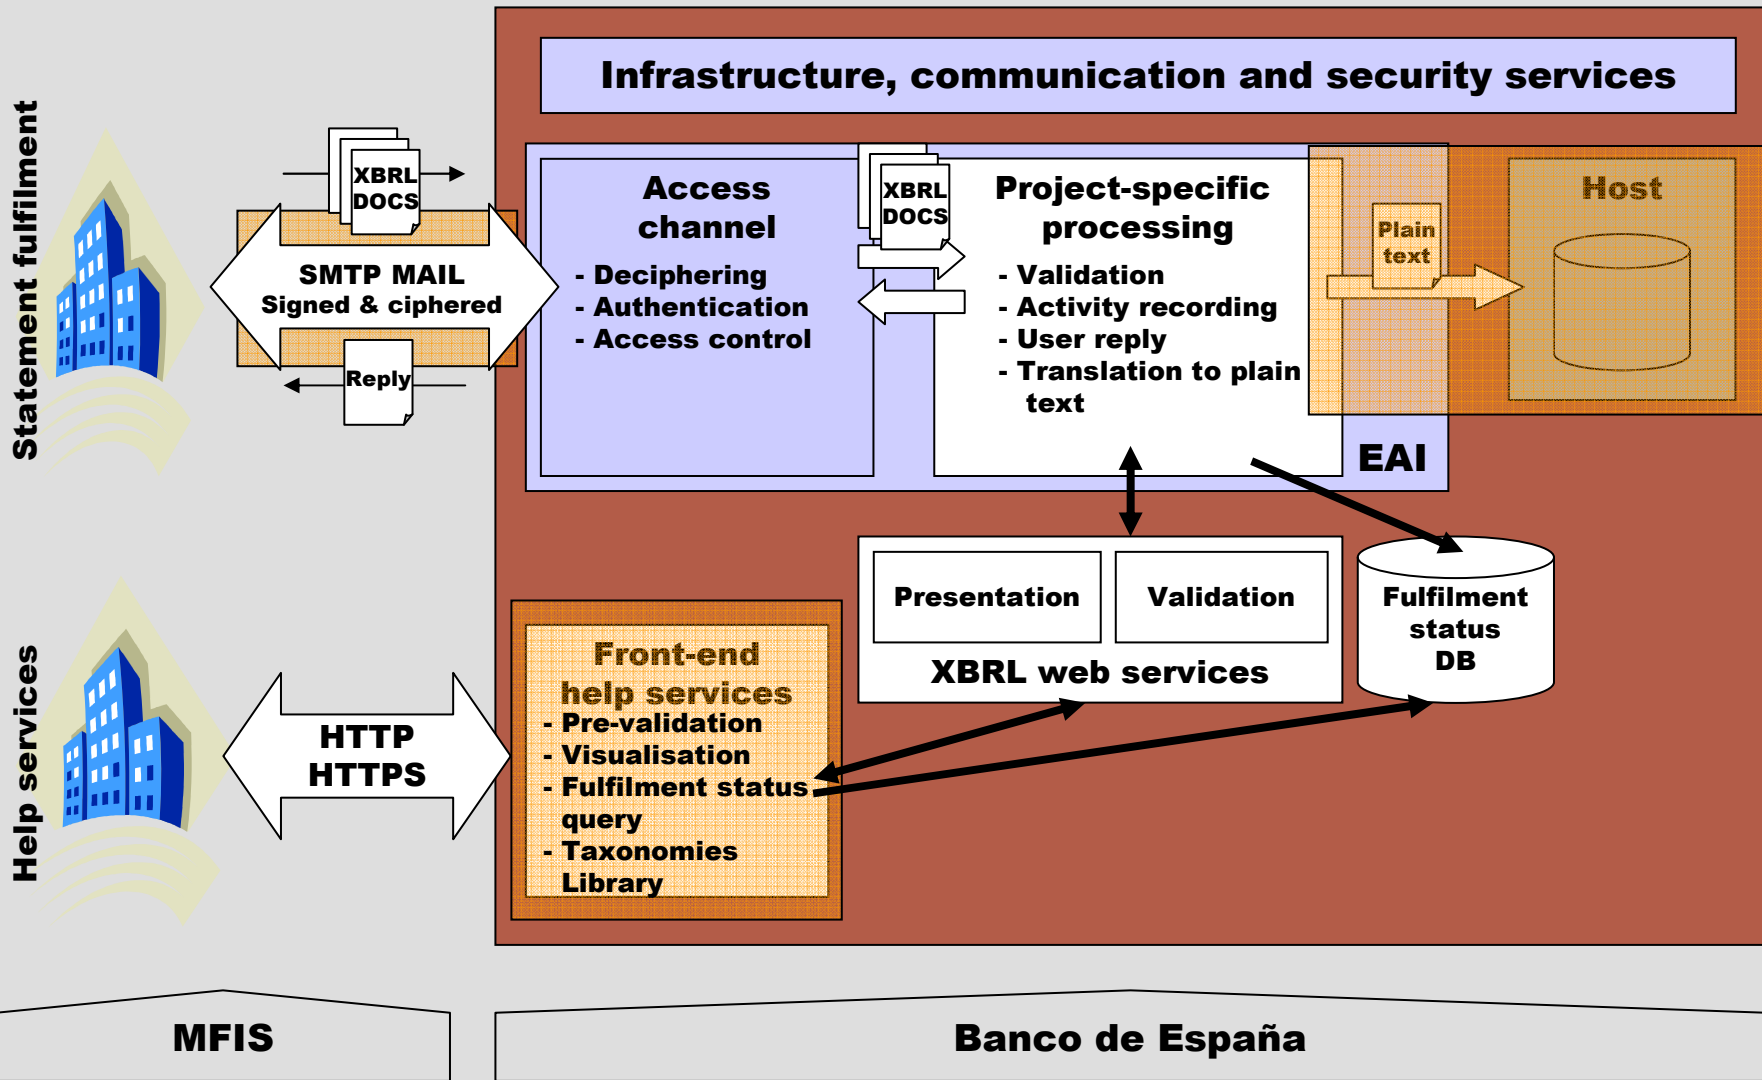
Statement fulfilment

Help services

XBRL DOCS

SMTP MAIL
Signed & ciphered

Reply

HTTP
HTTPS

Infrastructure, communication and security services

Access channel
- Deciphering
- Authentication
- Access control

XBRL DOCS

Project-specific processing
- Validation
- Activity recording
- User reply
- Translation to plain text

Plain text

Host

EAI

Presentation

Validation

XBRL web services

Fulfilment status DB

Front-end help services
- Pre-validation
- Visualisation
- Fulfilment status query
- Taxonomies Library

MFIS

Banco de España